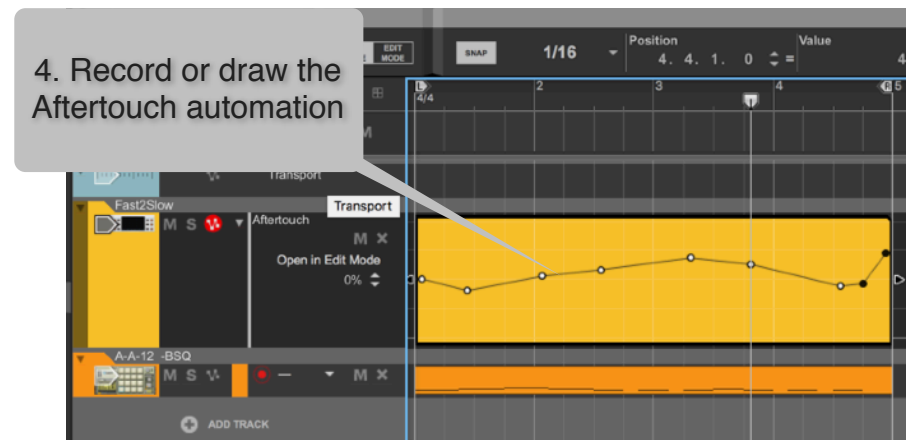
4. Record or draw the Aftertouch automation

EDIT MODE

SNAP

1/16

Position

4. 4. 1. 0

Value

2

3

4

5

4/4

M

Transport

Transport

Fast2Slow

M S

Aftertouch

M ✕

Open in Edit Mode

0%

A-A-12 -BSQ

M S

M ✕

ADD TRACK